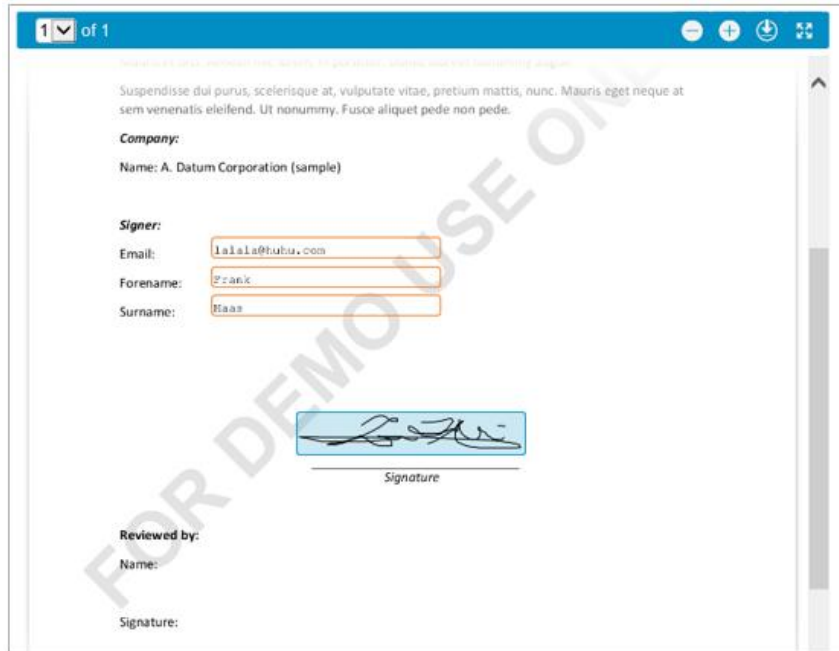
1 of 1

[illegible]

Suspendisse dui purus, scelerisque at, vulputate vitae, pretium mattis, nunc. Mauris eget neque at sem venenatis eleifend. Ut nonummy. Fusce aliquet pede non pede.

Company:

Name: A. Datum Corporation (sample)

Signer:

Email: lalala@hubu.com

Forename: Frank

Surname: Haas

Signature

Reviewed by:

Name:

Signature:

FOR DEMO USE ONLY